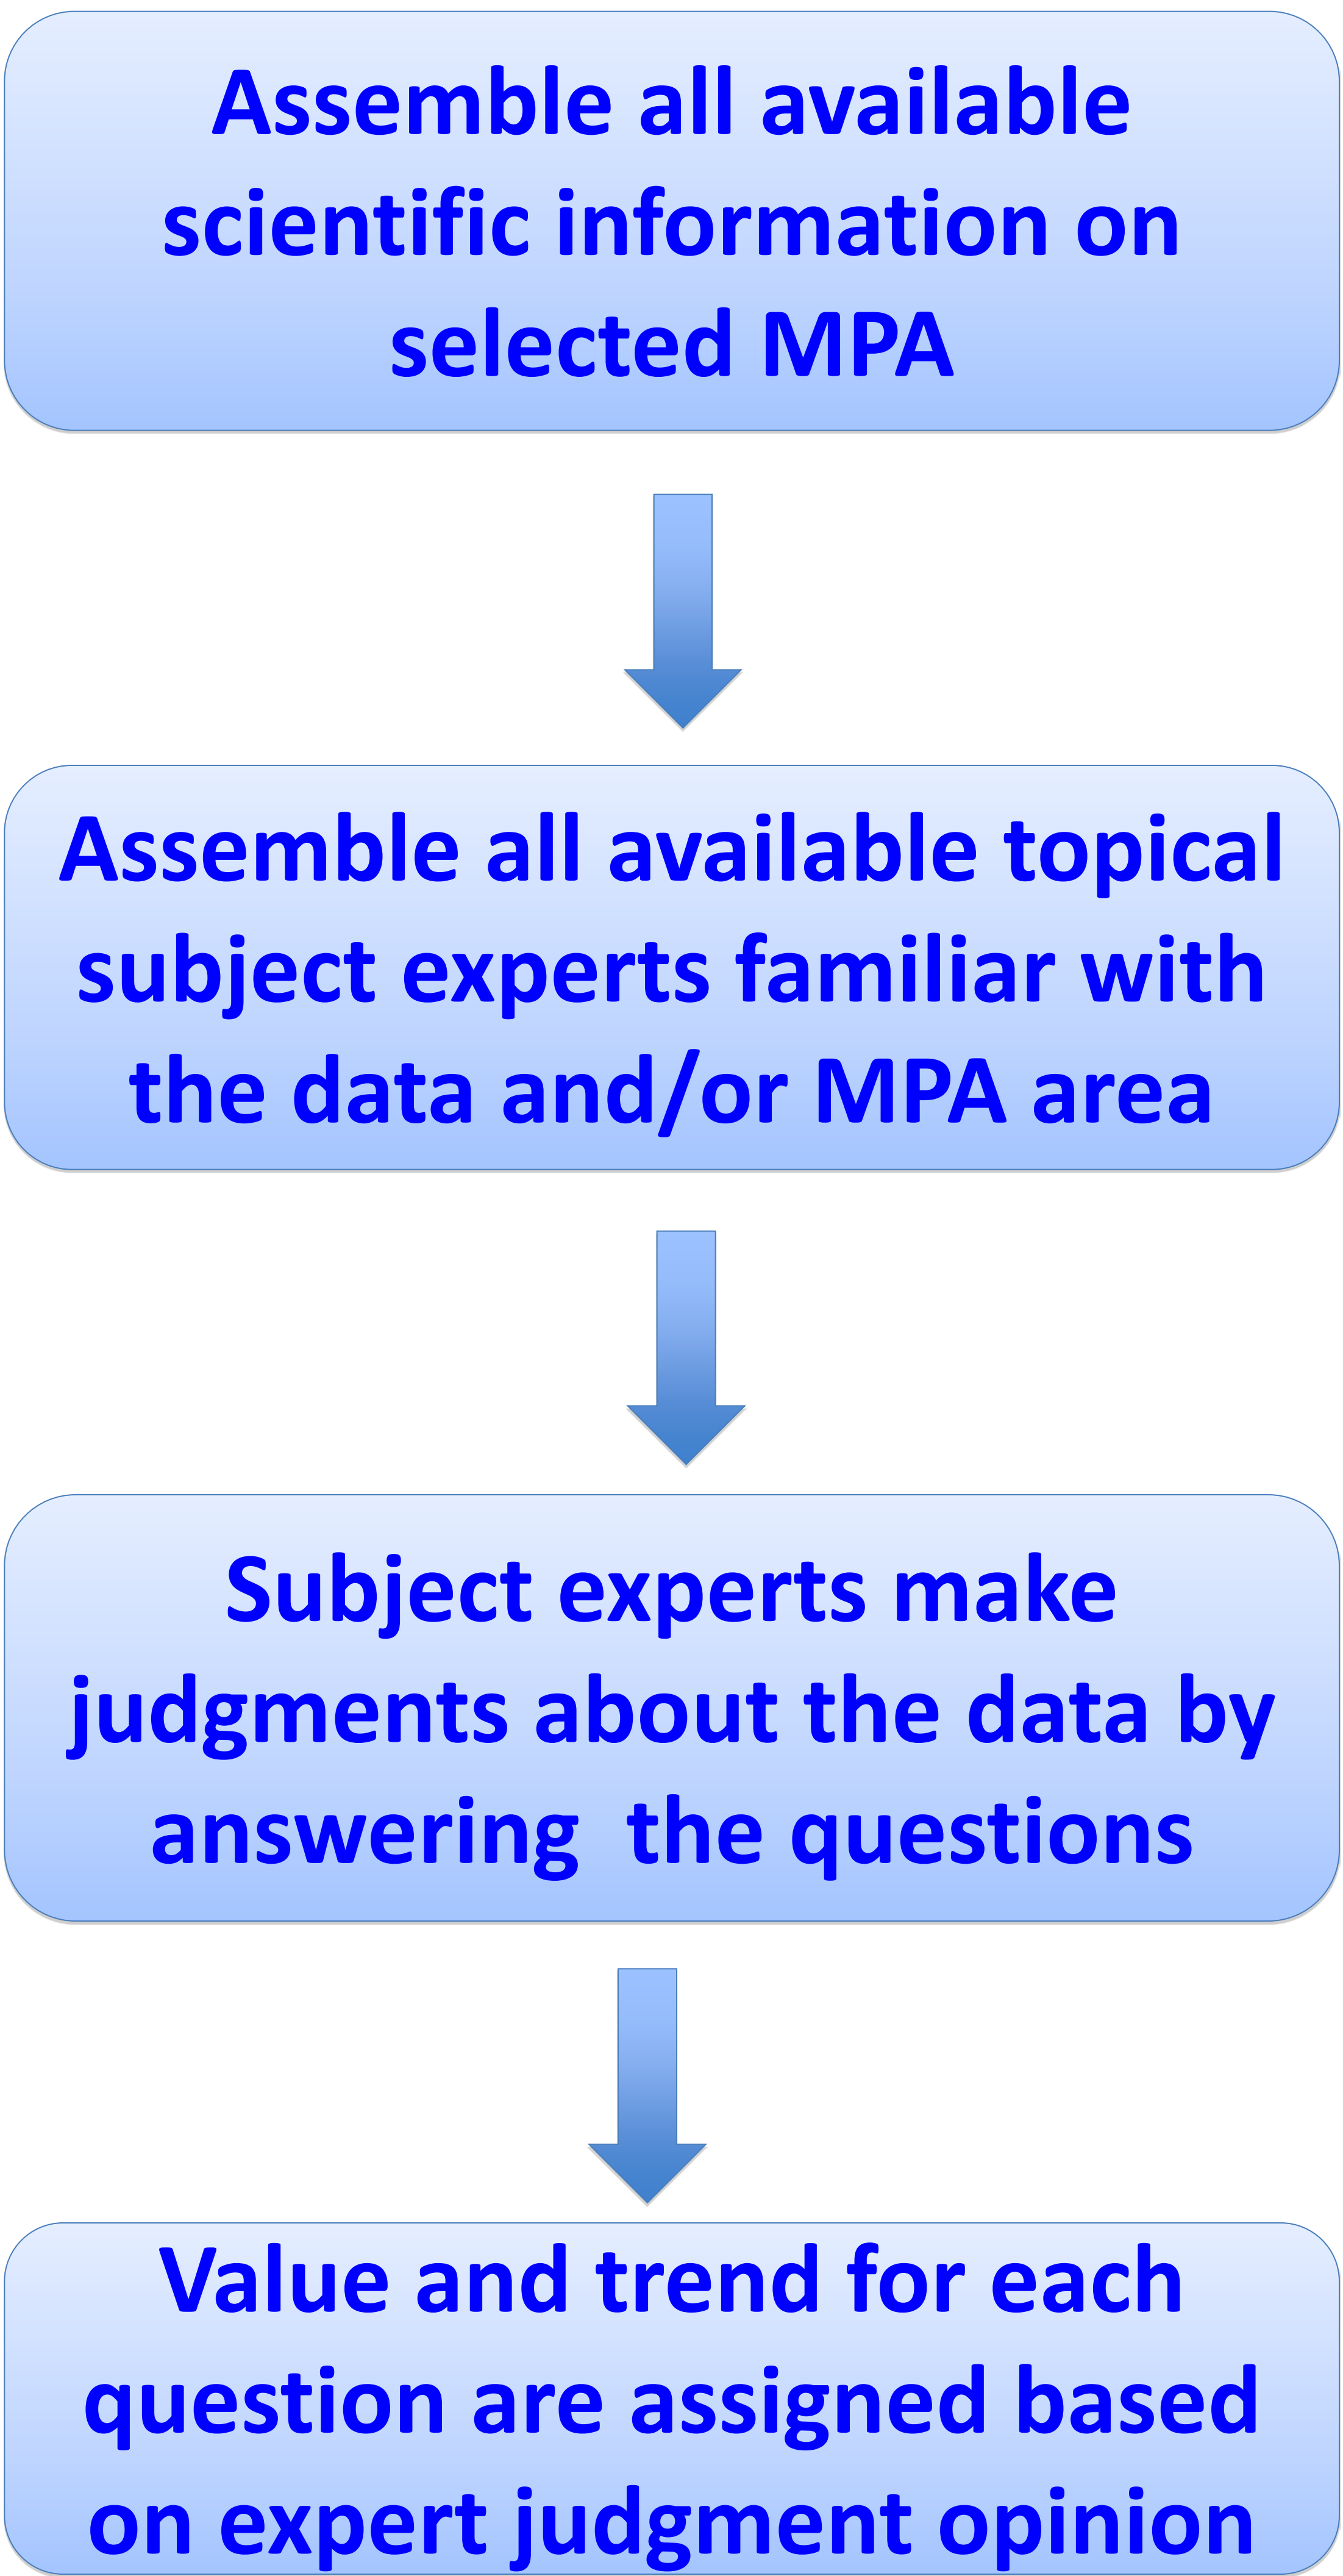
Assemble all available scientific information on selected MPA

Assemble all available topical subject experts familiar with the data and/or MPA area

Subject experts make judgments about the data by answering  the questions

Value and trend for each question are assigned based on expert judgment opinion